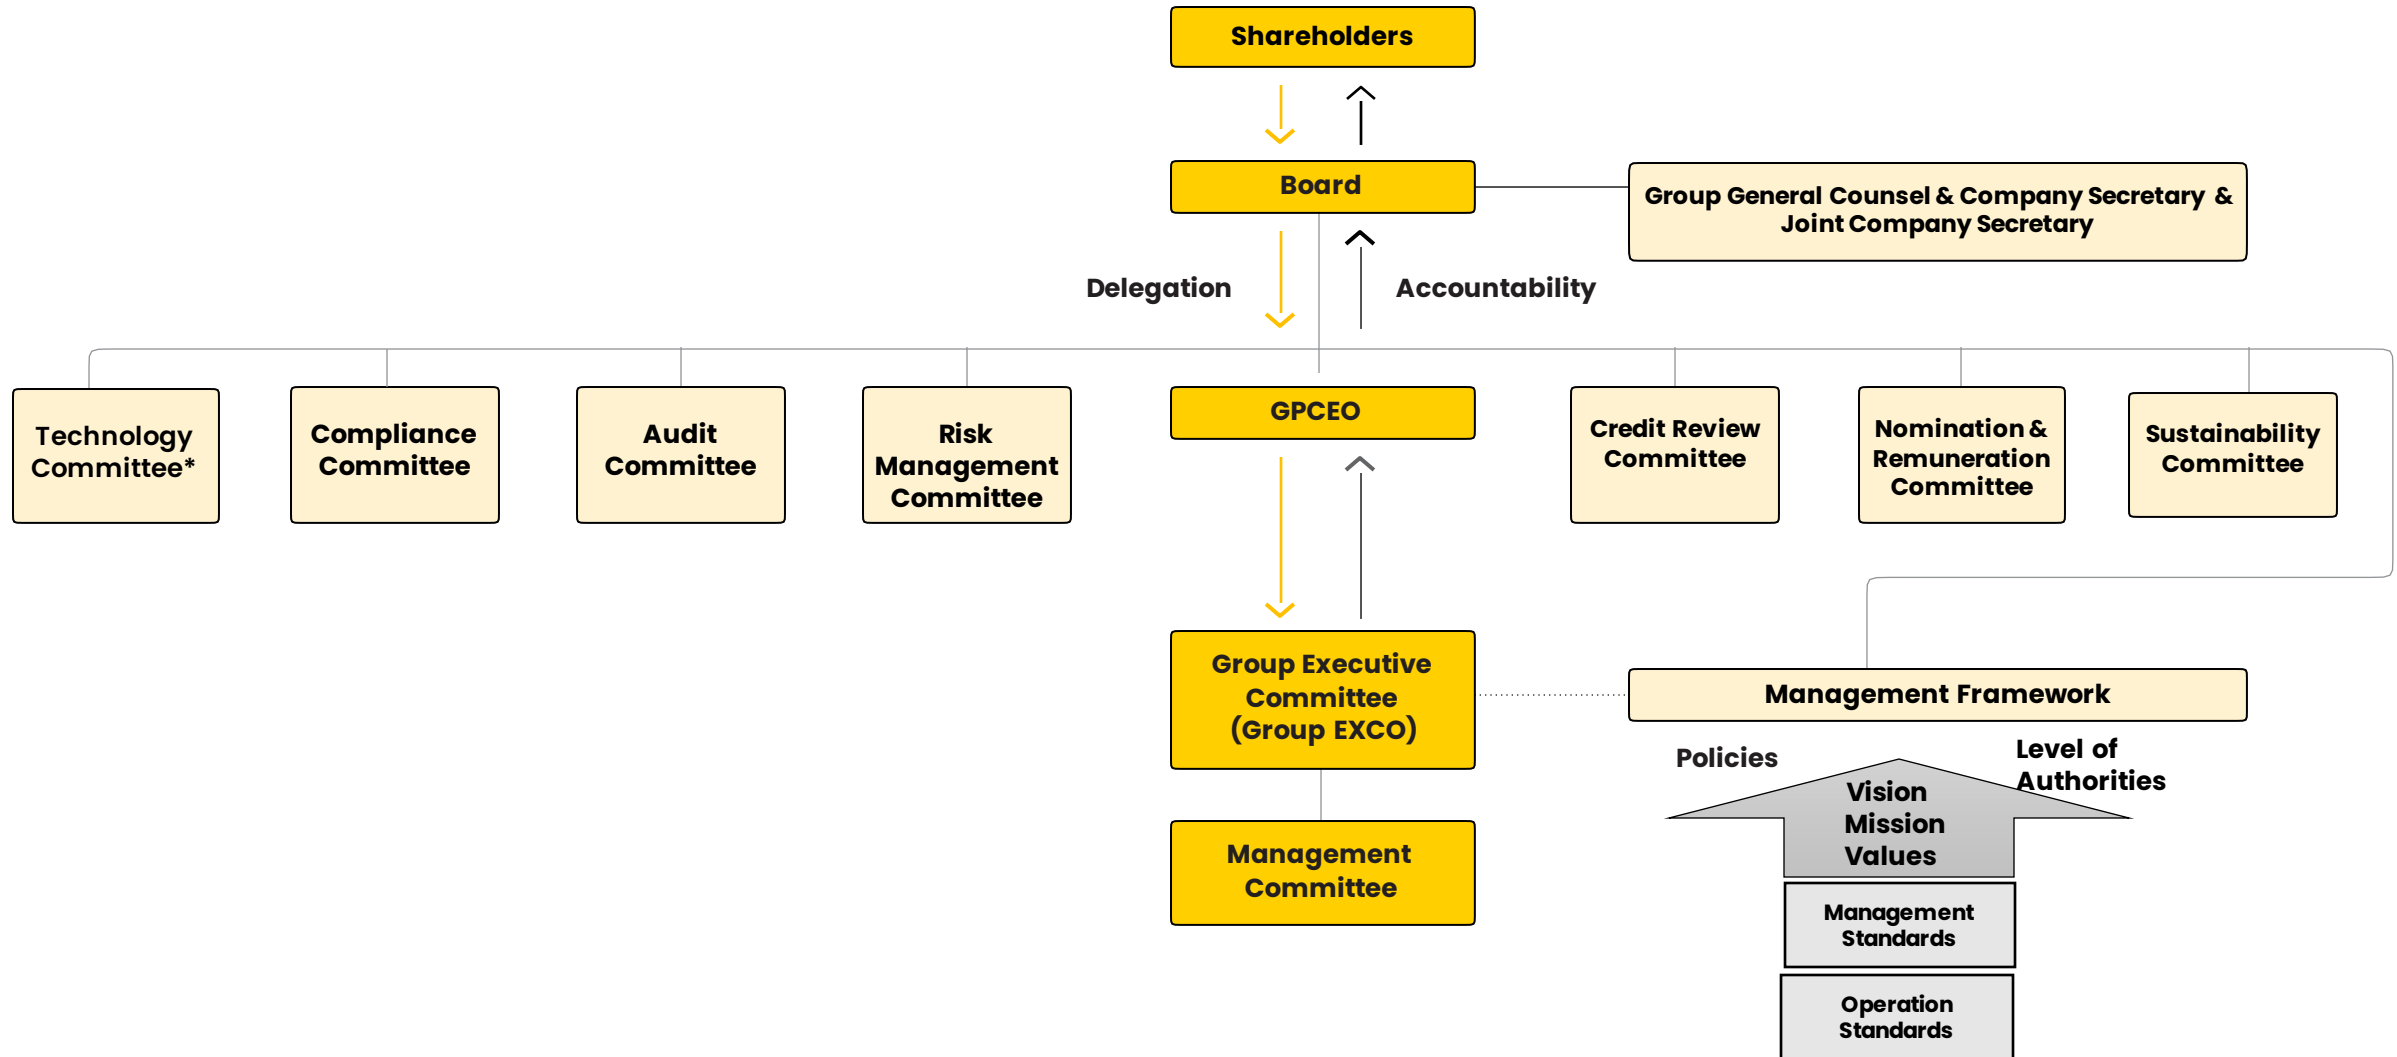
Shareholders

Board

Group General Counsel & Company Secretary & Joint Company Secretary

Delegation

Accountability

Technology Committee*

Compliance Committee

Audit Committee

Risk Management Committee

GPCEO

Credit Review Committee

Nomination & Remuneration Committee

Sustainability Committee

Group Executive Committee (Group EXCO)

Management Framework

Policies

Level of Authorities

Vision Mission Values

Management Standards

Operation Standards

Management Committee